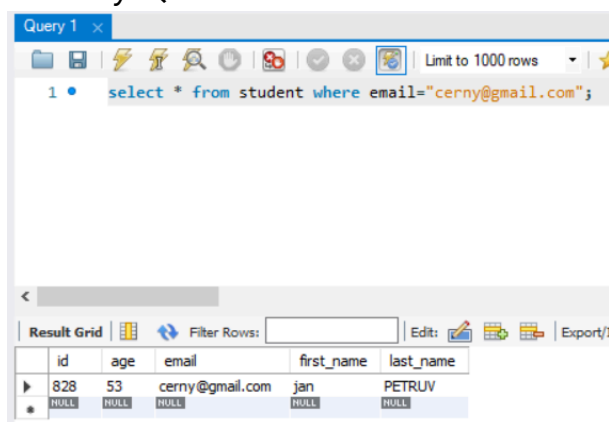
Query 1 ×

Limit to 1000 rows

1 select * from student where email="cerny@gmail.com";

Result Grid | Filter Rows: | Edit: | Export/I

| id | age | email | first_name | last_name |
|---|---|---|---|---|
| 828 | 53 | cerny@gmail.com | jan | PETRUV |
| NULL | NULL | NULL | NULL | NULL |